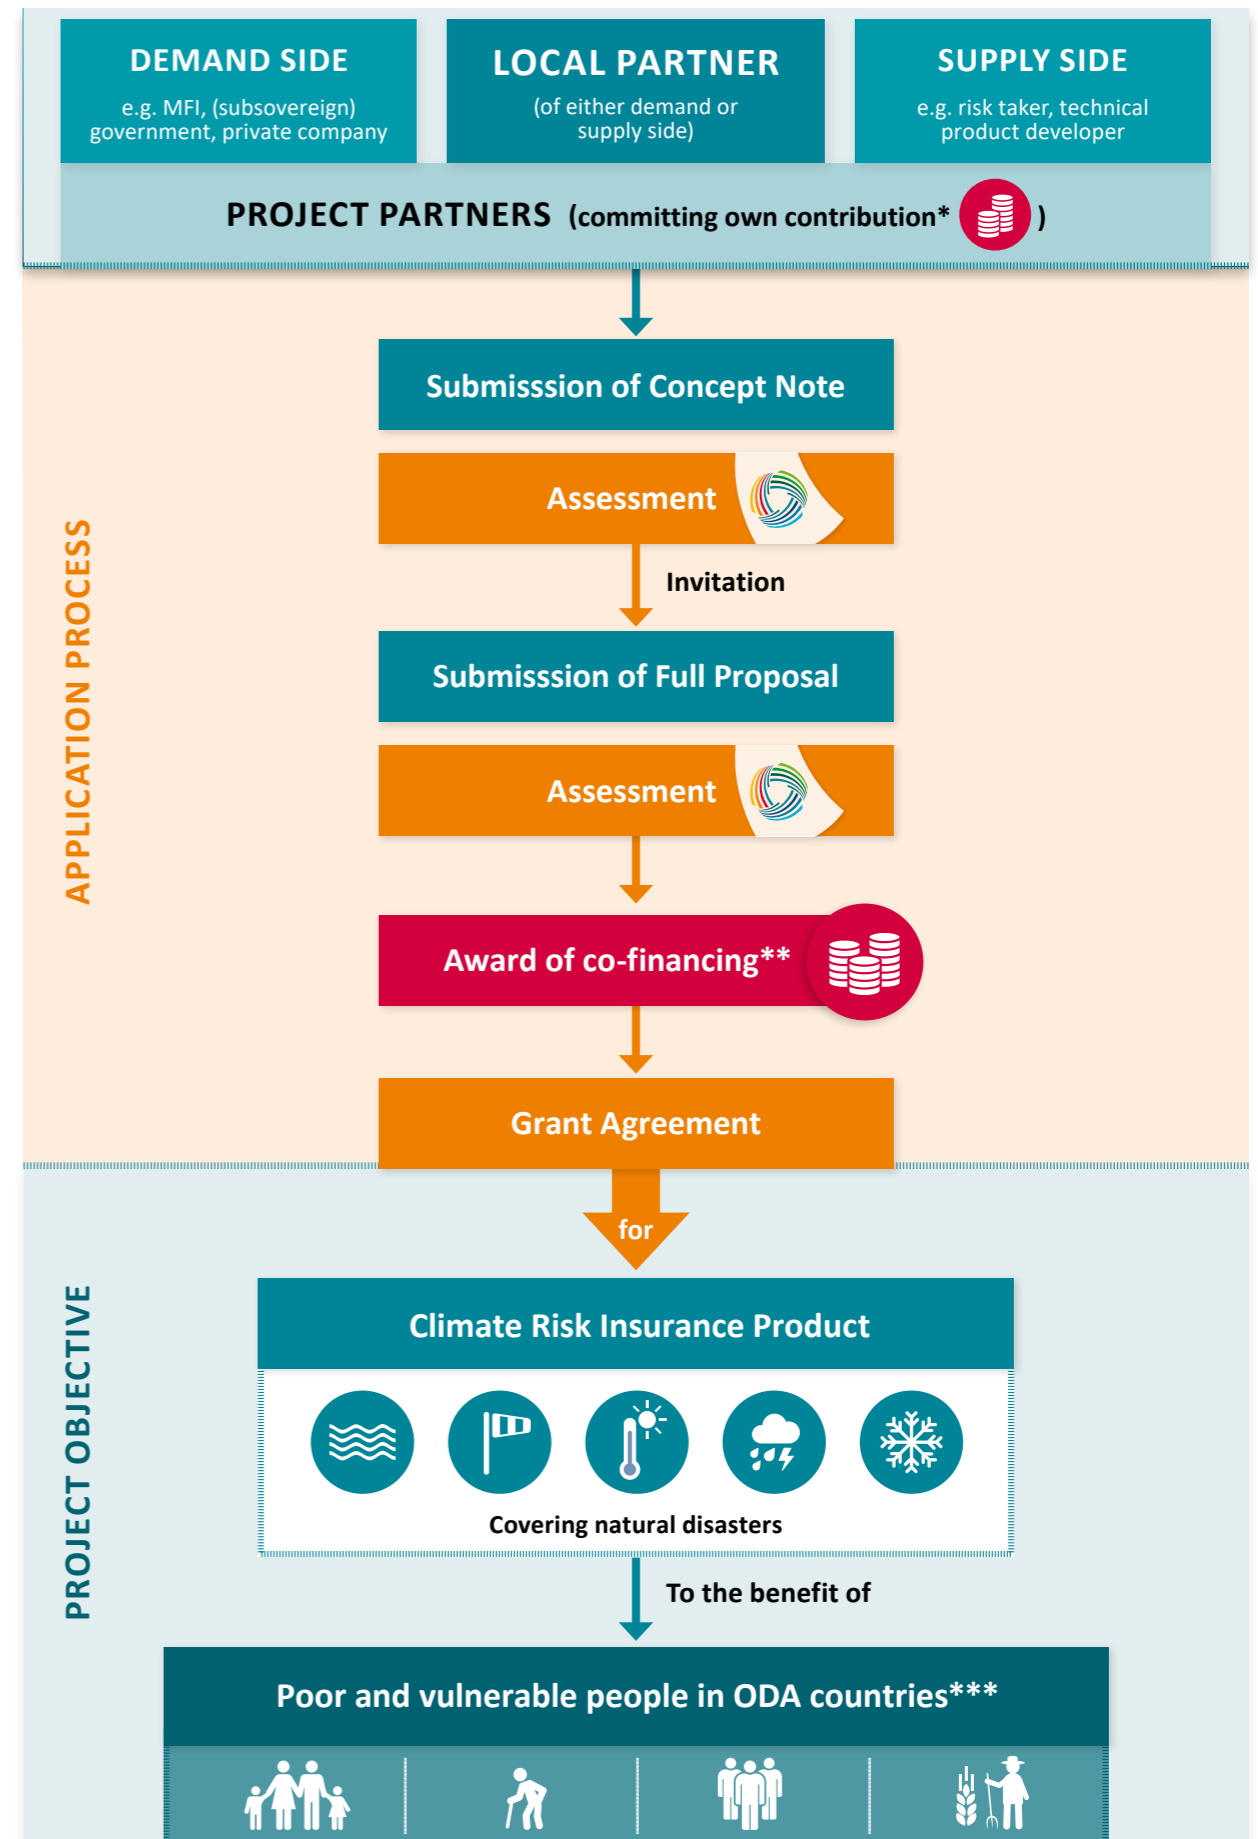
DEMAND SIDE
e.g. MFI, (subsovereign) government, private company

LOCAL PARTNER
(of either demand or supply side)

SUPPLY SIDE
e.g. risk taker, technical product developer

PROJECT PARTNERS (committing own contribution* )

APPLICATION PROCESS

Submisssion of Concept Note

Assessment

Invitation

Submisssion of Full Proposal

Assessment

Award of co-financing**

Grant Agreement

for

PROJECT OBJECTIVE

Climate Risk Insurance Product

Covering natural disasters

To the benefit of

Poor and vulnerable people in ODA countries***